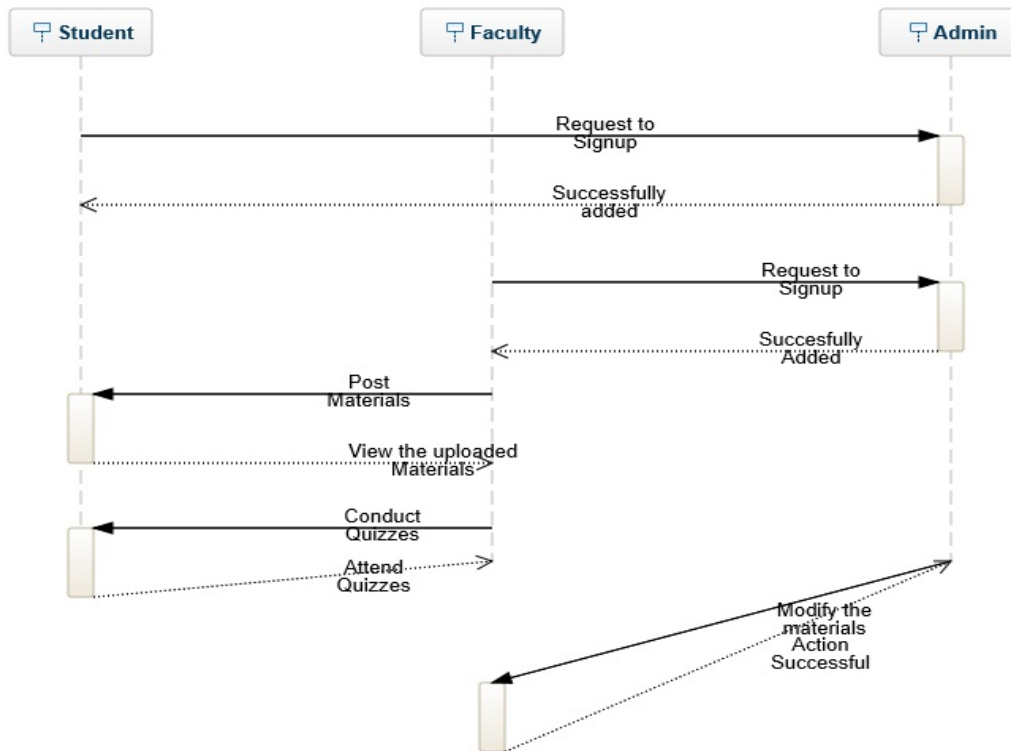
Student

Faculty

Admin

Request to Signup

Successfully added

Request to Signup

Succesfully Added

Post Materials

View the uploaded Materials

Conduct Quizzes

Attend Quizzes

Modify the materials

Action Successful